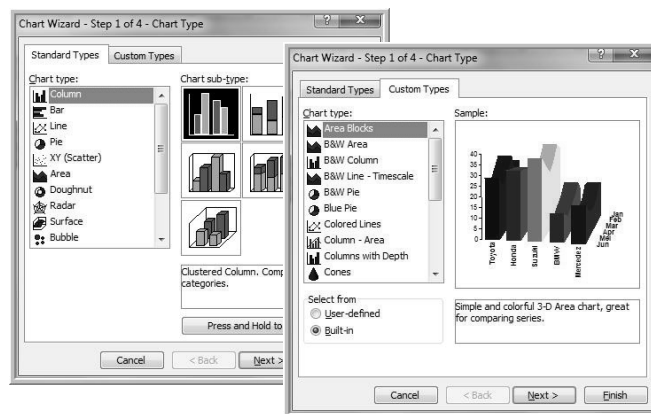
Chart Wizard - Step 1 of 4 - Chart Type
?
Standard Types
Custom Types
Chart type:
Column
Bar
Line
Pie
XY (Scatter)
Area
Doughnut
Radar
Surface
Bubble
Chart sub-type:
Clustered Column. Comp categories.
Press and Hold to
Cancel
< Back
Next >

Chart Wizard - Step 1 of 4 - Chart Type
?
Standard Types
Custom Types
Chart type:
Area Blocks
B&W Area
B&W Column
B&W Line - Timescale
B&W Pie
Blue Pie
Colored Lines
Column - Area
Columns with Depth
Cones
Sample:
40
35
30
25
20
15
10
5
0
Toyota
Honda
Suzuki
BMW
Mercedez
Jan
Feb
Mar
Apr
Mai
Jun
Select from
User-defined
Built-in
Simple and colorful 3-D Area chart, great for comparing series.
Cancel
< Back
Next >
Finish